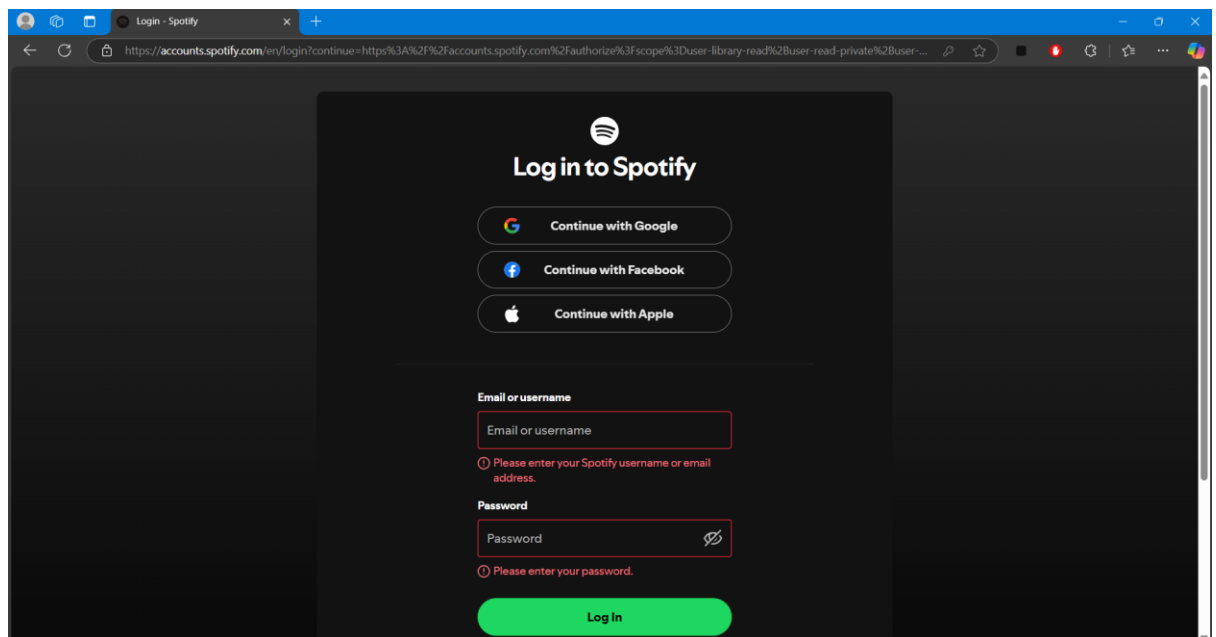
Login - Spotify

https://accounts.spotify.com/en/login?continue=https%3A%2F%2Faccounts.spotify.com%2Fauthorize%3Fscope%3Duser-library-read%2Buser-read-private%2Buser-...

Log in to Spotify

Continue with Google

Continue with Facebook

Continue with Apple

Email or username

Email or username

Please enter your Spotify username or email address.

Password

Password

Please enter your password.

Log In